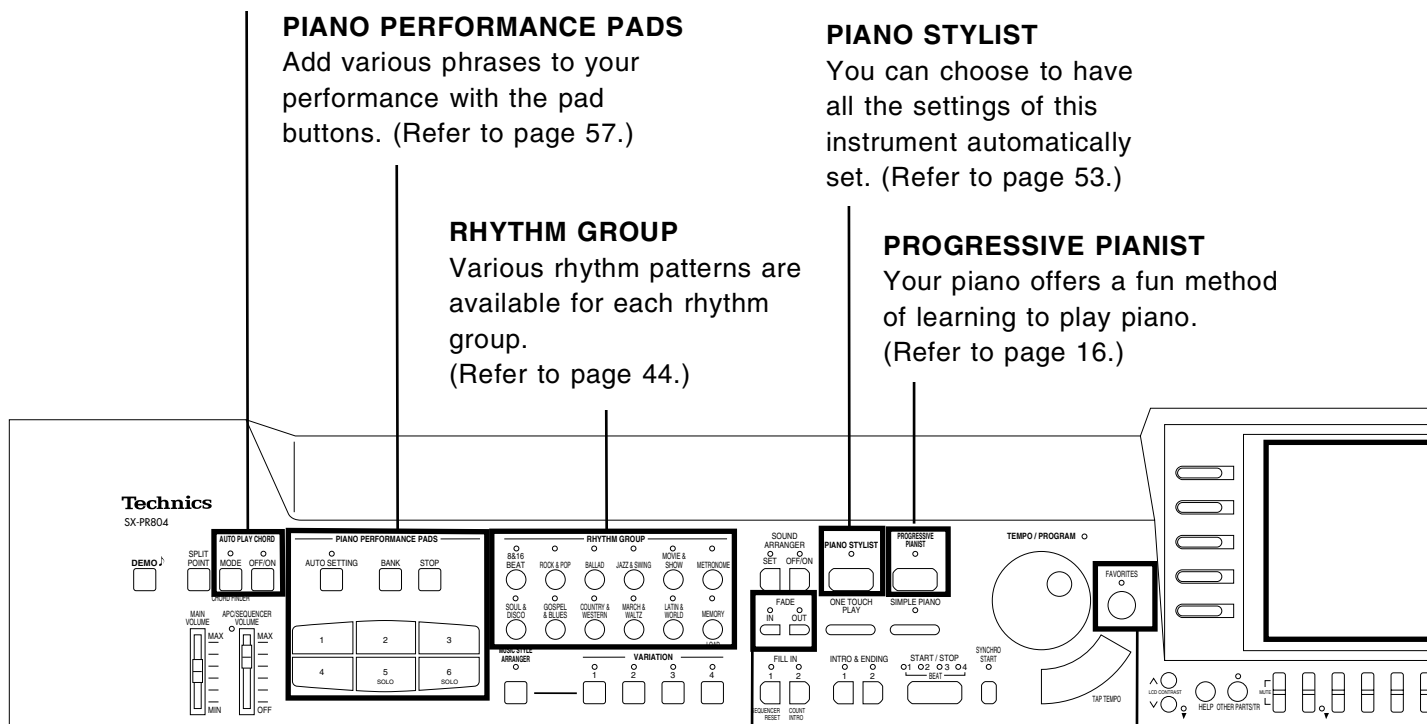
PIANO PERFORMANCE PADS
Add various phrases to your performance with the pad buttons. (Refer to page 57.)

PIANO STYLIST
You can choose to have all the settings of this instrument automatically set. (Refer to page 53.)

RHYTHM GROUP
Various rhythm patterns are available for each rhythm group.
(Refer to page 44.)

PROGRESSIVE PIANIST
Your piano offers a fun method of learning to play piano.
(Refer to page 16.)

Technics
SX-PR804

DEMO♪
SPLIT POINT
AUTO PLAY CHORD
MODE
OFF/ON
CHORD FINDER
MAIN VOLUME
APC/SEQUENCER VOLUME
MAX
MIN
MAX
OFF

PIANO PERFORMANCE PADS
AUTO SETTING
BANK
STOP
1
2
3
4
5
SOLO
6
SOLO

RHYTHM GROUP
8&16 BEAT
ROCK & POP
BALLAD
JAZZ & SWING
MOVIE & SHOW
METRONOME
SOUL & DISCO
GOSPEL & BLUES
COUNTRY & WESTERN
MARCH & WALTZ
LATIN & WORLD
MEMORY
MUSIC STYLE ARRANGER
VARIATION
1
2
3
4

SOUND ARRANGER
SET
OFF/ON
FADE
IN
OUT
FILL IN
1
2
SEQUENCER RESET
COUNT INTRO

PIANO STYLIST
ONE TOUCH PLAY
PROGRESSIVE PIANIST
SIMPLE PIANO
INTRO & ENDING
1
2
START / STOP
1 2 3 4
BEAT
SYNCHRO START

TEMPO / PROGRAM
FAVORITES
TAP TEMPO
LCD CONTRAST
HELP
OTHER PARTS/TR
MUTE